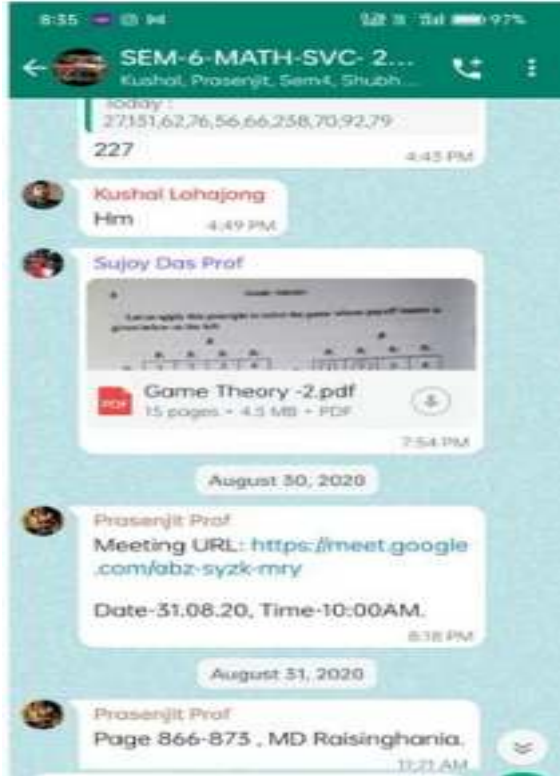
8:35 97%

SEM-6-MATH-SVC- 2...
Kushal, Prasenjit, Sem4, Shubh...

today :
27,131,62,76,56,66,238,70,92,79

227
4:43 PM

Kushal Lohajong
Hm
4:49 PM

Sujoy Das Prof

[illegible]

Game Theory -2.pdf
15 pages • 4.5 MB • PDF
7:54 PM

August 30, 2020

Prasenjit Prof
Meeting URL: https://meet.google.com/abz-syzk-mry

Date-31.08.20, Time-10:00AM.
8:18 PM

August 31, 2020

Prasenjit Prof
Page 866-873 , MD Raisinghania.
11:21 AM